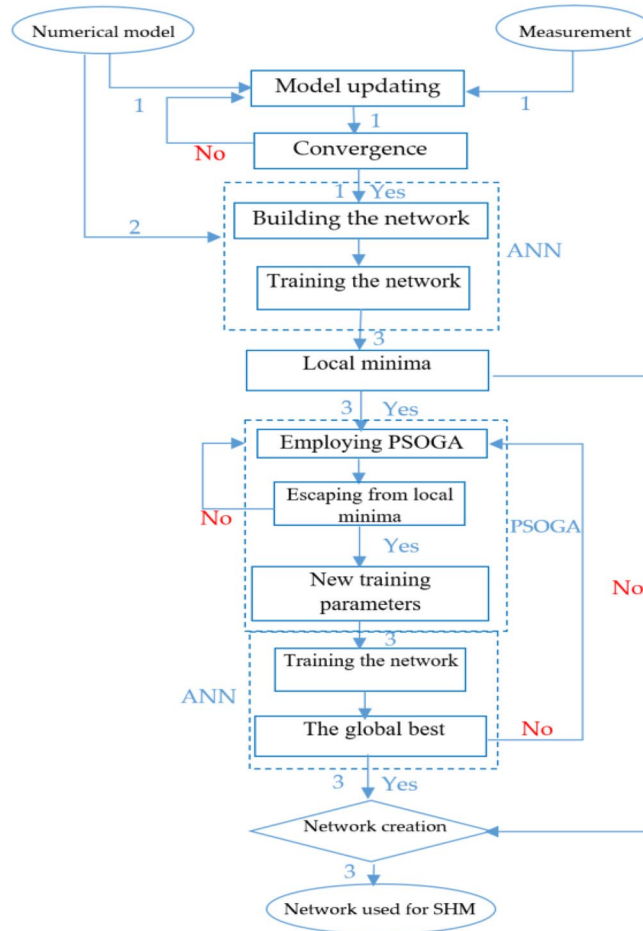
Numerical model

Measurement

1

Model updating

1

1

No

Convergence

1 Yes

Building the network

2

ANN

Training the network

3

Local minima

3 Yes

Employing PSOGA

Escaping from local minima

No

PSOGA

Yes

No

New training parameters

3

Training the network

ANN

The global best

No

3 Yes

Network creation

3

Network used for SHM